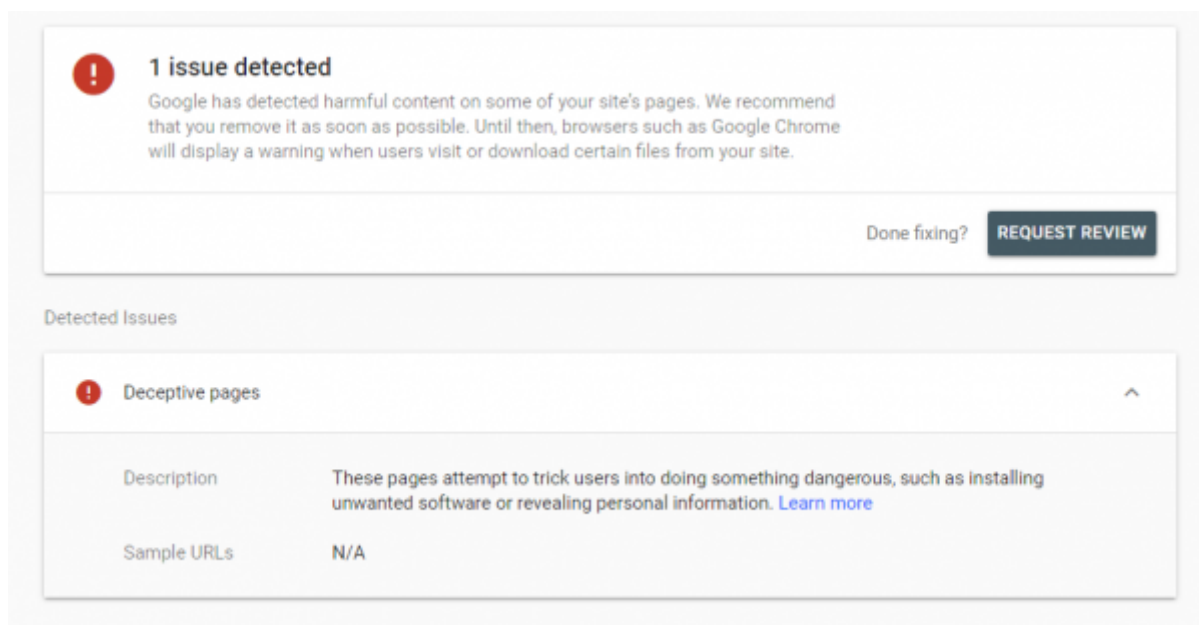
1 issue detected

Google has detected harmful content on some of your site's pages. We recommend that you remove it as soon as possible. Until then, browsers such as Google Chrome will display a warning when users visit or download certain files from your site.

Done fixing? REQUEST REVIEW

Detected Issues

Deceptive pages

Description These pages attempt to trick users into doing something dangerous, such as installing unwanted software or revealing personal information. Learn more

Sample URLs N/A